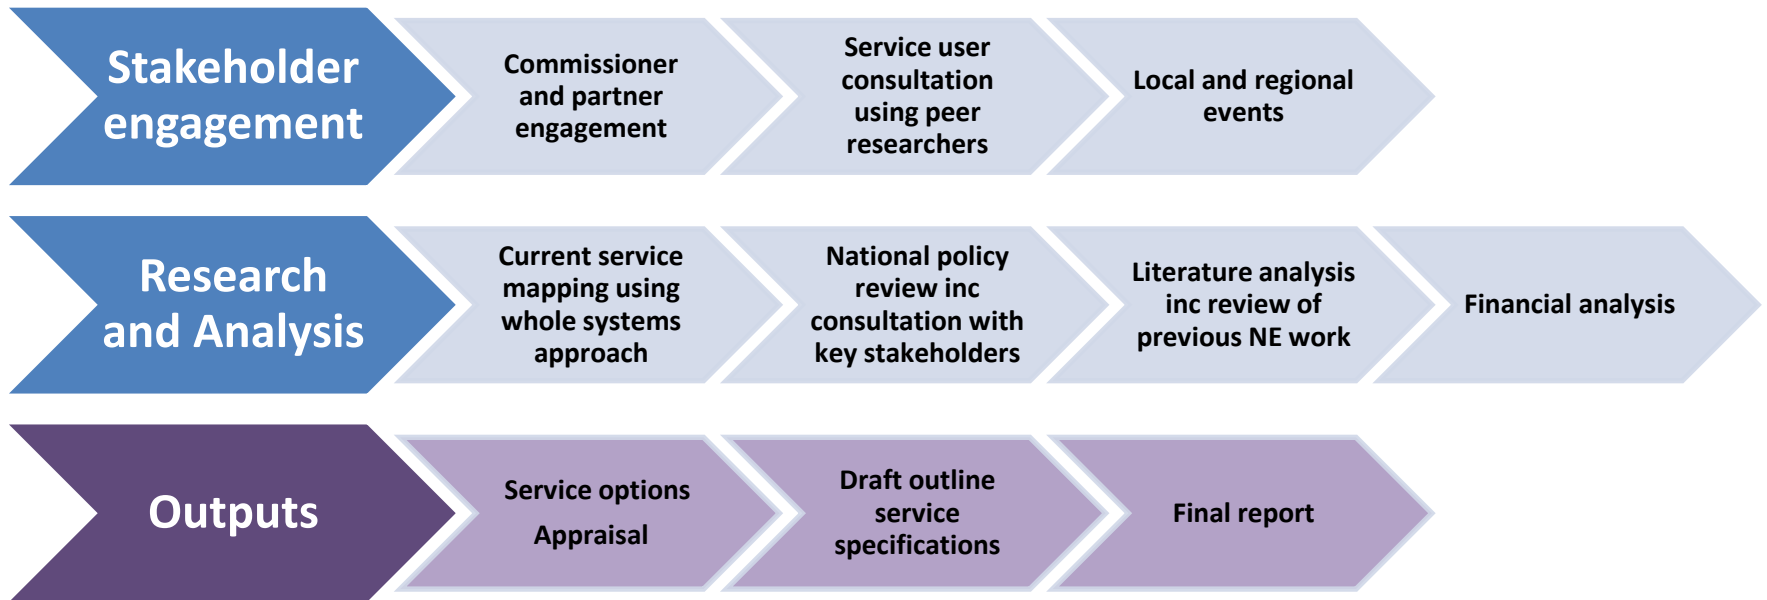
Stakeholder engagement

Commissioner and partner engagement

Service user consultation using peer researchers

Local and regional events

Research and Analysis

Current service mapping using whole systems approach

National policy review inc consultation with key stakeholders

Literature analysis inc review of previous NE work

Financial analysis

Outputs

Service options

Appraisal

Draft outline service specifications

Final report